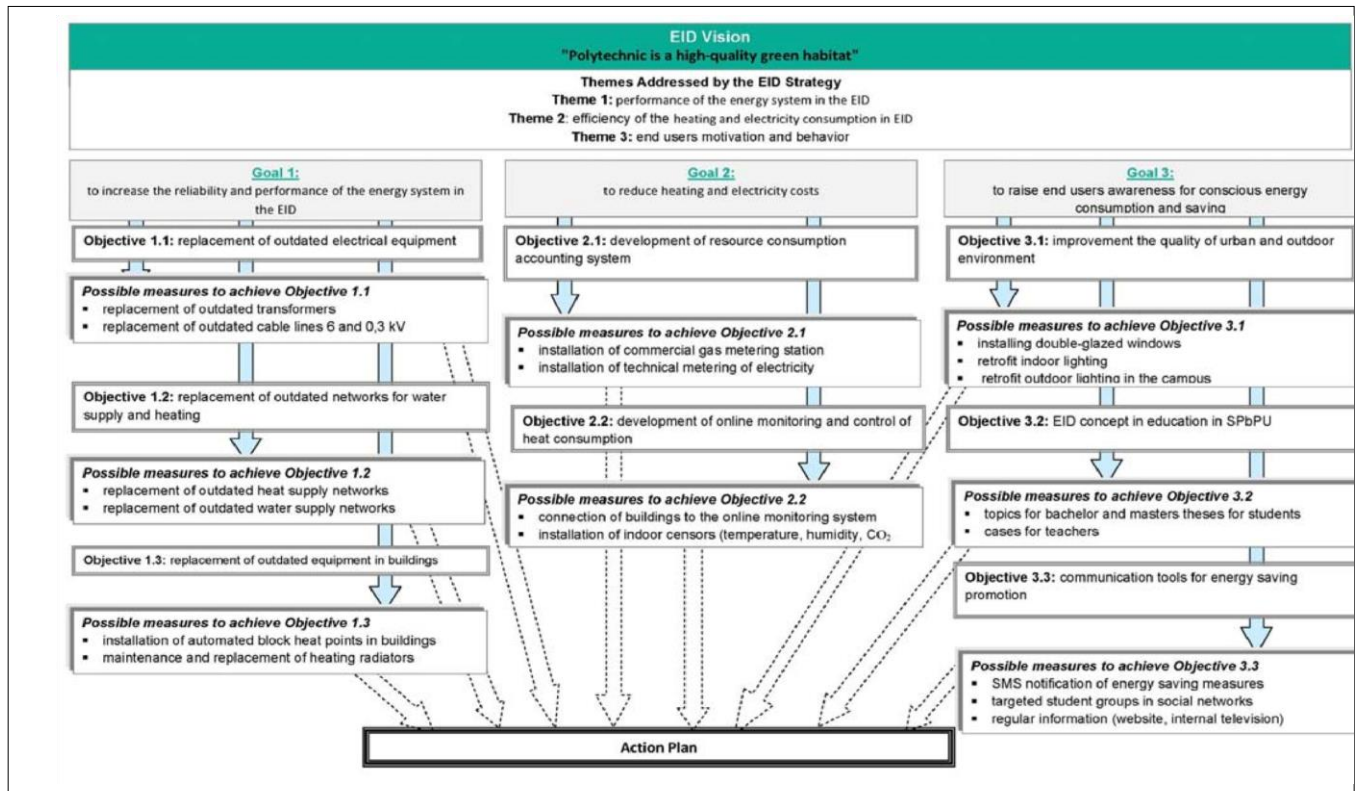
EID Vision
"Polytechnic is a high-quality green habitat"

Themes Addressed by the EID Strategy
Theme 1: performance of the energy system in the EID
Theme 2: efficiency of the heating and electricity consumption in EID
Theme 3: end users motivation and behavior

Goal 1:
to increase the reliability and performance of the energy system in the EID

Objective 1.1: replacement of outdated electrical equipment

Possible measures to achieve Objective 1.1
▪ replacement of outdated transformers
▪ replacement of outdated cable lines 6 and 0,3 kV

Objective 1.2: replacement of outdated networks for water supply and heating

Possible measures to achieve Objective 1.2
▪ replacement of outdated heat supply networks
▪ replacement of outdated water supply networks

Objective 1.3: replacement of outdated equipment in buildings

Possible measures to achieve Objective 1.3
▪ installation of automated block heat points in buildings
▪ maintenance and replacement of heating radiators

Goal 2:
to reduce heating and electricity costs

Objective 2.1: development of resource consumption accounting system

Possible measures to achieve Objective 2.1
▪ installation of commercial gas metering station
▪ installation of technical metering of electricity

Objective 2.2: development of online monitoring and control of heat consumption

Possible measures to achieve Objective 2.2
▪ connection of buildings to the online monitoring system
▪ installation of indoor censors (temperature, humidity, $CO_2$

Goal 3:
to raise end users awareness for conscious energy consumption and saving

Objective 3.1: improvement the quality of urban and outdoor environment

Possible measures to achieve Objective 3.1
▪ installing double-glazed windows
▪ retrofit indoor lighting
▪ retrofit outdoor lighting in the campus

Objective 3.2: EID concept in education in SPbPU

Possible measures to achieve Objective 3.2
▪ topics for bachelor and masters theses for students
▪ cases for teachers

Objective 3.3: communication tools for energy saving promotion

Possible measures to achieve Objective 3.3
▪ SMS notification of energy saving measures
▪ targeted student groups in social networks
▪ regular information (website, internal television)

Action Plan